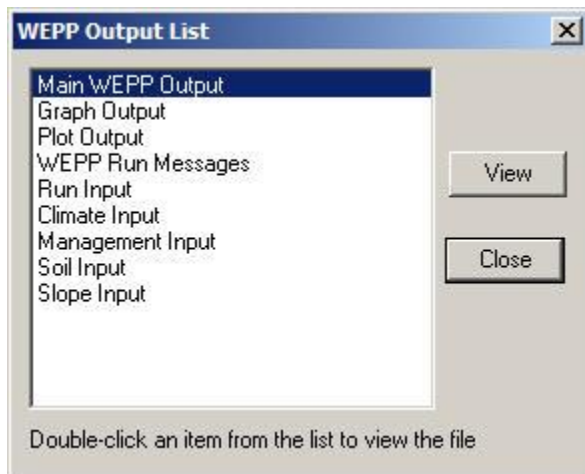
WEPP Output List

Main WEPP Output
Graph Output
Plot Output
WEPP Run Messages
Run Input
Climate Input
Management Input
Soil Input
Slope Input

View

Close

Double-click an item from the list to view the file